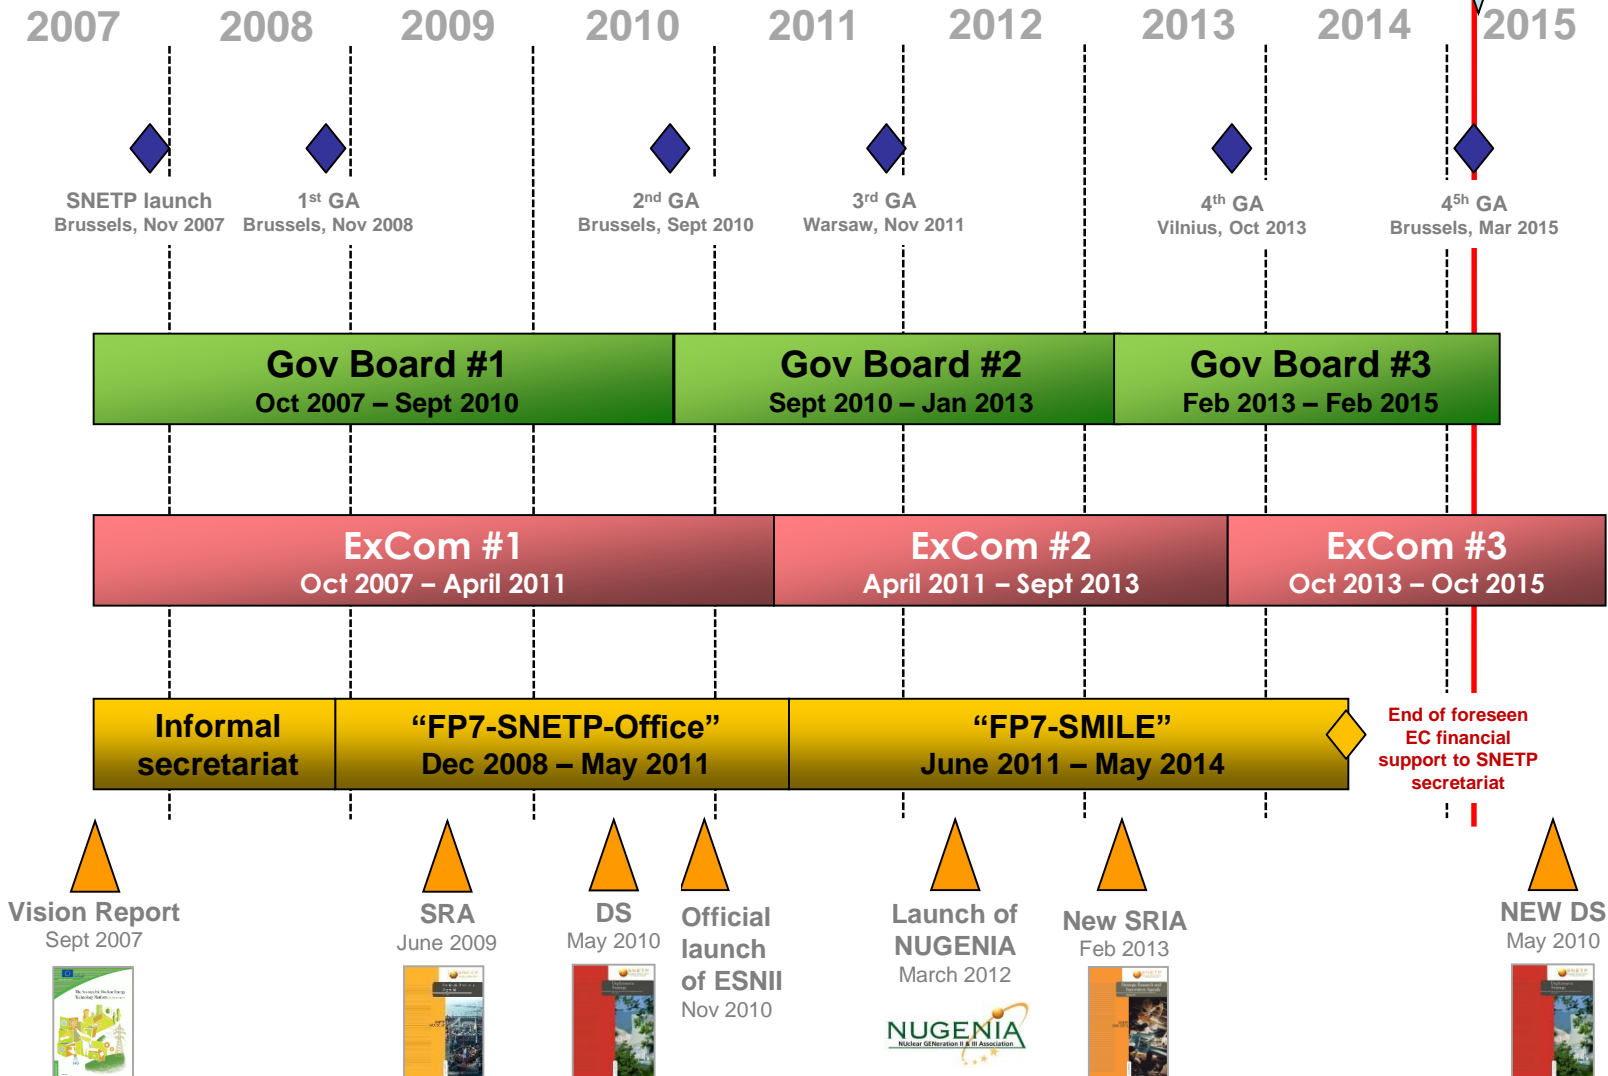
2007 2008 2009 2010 2011 2012 2013 2014 2015

SNETP launch
Brussels, Nov 2007

1$^{st}$ GA
Brussels, Nov 2008

2$^{nd}$ GA
Brussels, Sept 2010

3$^{rd}$ GA
Warsaw, Nov 2011

4$^{th}$ GA
Vilnius, Oct 2013

4$^{5h}$ GA
Brussels, Mar 2015

Gov Board #1
Oct 2007 – Sept 2010

Gov Board #2
Sept 2010 – Jan 2013

Gov Board #3
Feb 2013 – Feb 2015

ExCom #1
Oct 2007 – April 2011

ExCom #2
April 2011 – Sept 2013

ExCom #3
Oct 2013 – Oct 2015

Informal secretariat

“FP7-SNETP-Office”
Dec 2008 – May 2011

“FP7-SMILE”
June 2011 – May 2014

End of foreseen EC financial support to SNETP secretariat

Vision Report
Sept 2007

SRA
June 2009

DS
May 2010

Official launch of ESNII
Nov 2010

Launch of NUGENIA
March 2012

NUGENIA
NUclear GENeration II & III Association

New SRIA
Feb 2013

NEW DS
May 2010